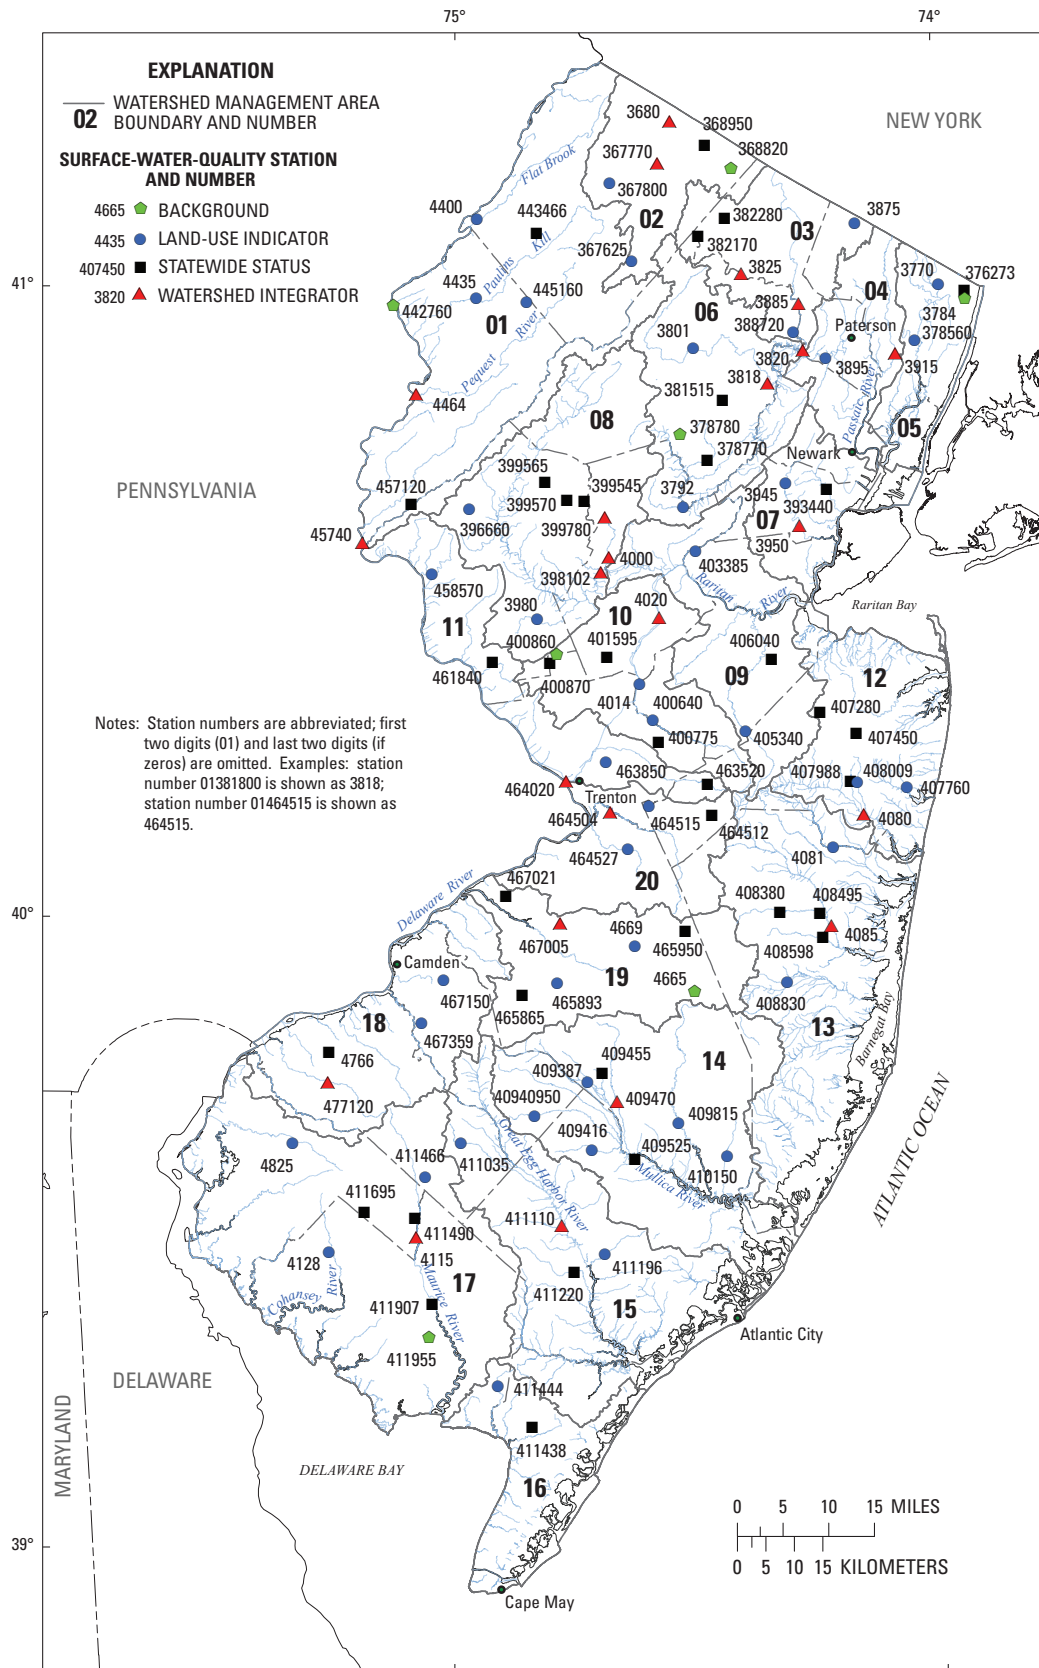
75°

74°

EXPLANATION

02 WATERSHED MANAGEMENT AREA BOUNDARY AND NUMBER

SURFACE-WATER-QUALITY STATION AND NUMBER

4665 BACKGROUND
4435 LAND-USE INDICATOR
407450 STATEWIDE STATUS
3820 WATERSHED INTEGRATOR

NEW YORK

PENNSYLVANIA

41°

40°

39°

Notes: Station numbers are abbreviated; first two digits (01) and last two digits (if zeros) are omitted. Examples: station number 01381800 is shown as 3818; station number 01464515 is shown as 464515.

3680
368950
367770
368820
367800
Flat Brook
4400
443466
02
382280
382170
03
3875
367625
Kill
Paulins
4435
445160
3825
3770
376273
442760
01
River
3885
04
06
388720
Paterson
3784
378560
3801
3820
3895
3915
Pequest
4464
381515
3818
River
Passaic
08
378780
05
378770
399565
Newark
PENNSYLVANIA
457120
399545
3792
399570
3945
393440
396660
399780
07
45740
4000
3950
403385
398102
458570
Raritan
River
Raritan Bay
3980
4020
10
11
400860
401595
406040
461840
12
400870
09
4014
400640
407280
400775
405340
407450
463850
463520
407988
408009
464020
Trenton
407760
464504
464515
464512
4080
4081
464527
20
Delaware River
467021
408380
408495
4669
4085
467005
465950
408598
Camden
19
4665
467150
465893
408830
465865
18
13
467359
4766
409455
14
409387
Barnegat Bay
477120
40940950
409470
409815
409416
ATLANTIC OCEAN
4825
411466
411035
409525
Great Egg Harbor River
410150
Mullica River
411695
411110
411490
4115
4128
17
411196
Cohansey
River
Maurice
River
411907
411220
15
Atlantic City
411955
DELAWARE
411444
MARYLAND
411438
DELAWARE BAY
16
Cape May

0 5 10 15 MILES
0 5 10 15 KILOMETERS